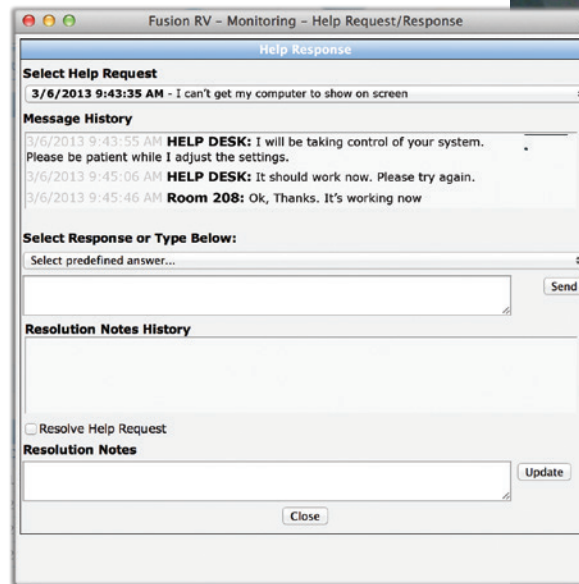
Fusion RV - Monitoring - Help Request/Response

Help Response

Select Help Request

3/6/2013 9:43:35 AM - I can't get my computer to show on screen

Message History

3/6/2013 9:43:55 AM HELP DESK: I will be taking control of your system. Please be patient while I adjust the settings.

3/6/2013 9:45:06 AM HELP DESK: It should work now. Please try again.

3/6/2013 9:45:46 AM Room 208: Ok, Thanks. It's working now

Select Response or Type Below:

Select predefined answer...

Send

Resolution Notes History

Resolve Help Request

Resolution Notes

Update

Close